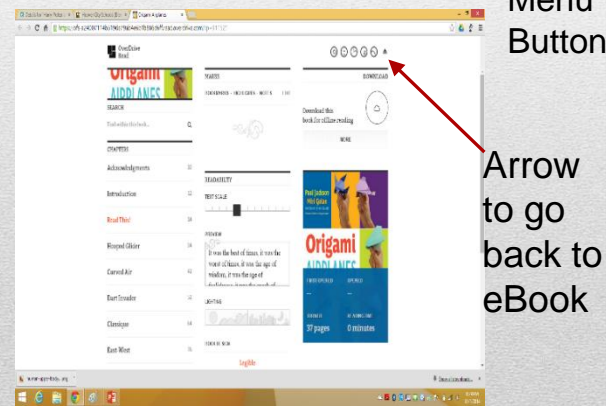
Menu Button

Arrow to go back to eBook

OverDrive Read

Origami AIRPLANES

SEARCH

CHAPTERS

Acknowledgments

Introduction

Read This!

Hooped Glider

Curved Air

Dart Invader

Classique

East West

STATUS

DOWNLOAD

Download this book for offline reading

MORE

READABILITY

TEXT SCALE

PREVIEW

It was the best of times, it was the worst of times, it was the age of wisdom, it was the age of

LIGHTING

Origami AIRPLANES

37 pages

0 minutes

Log Me